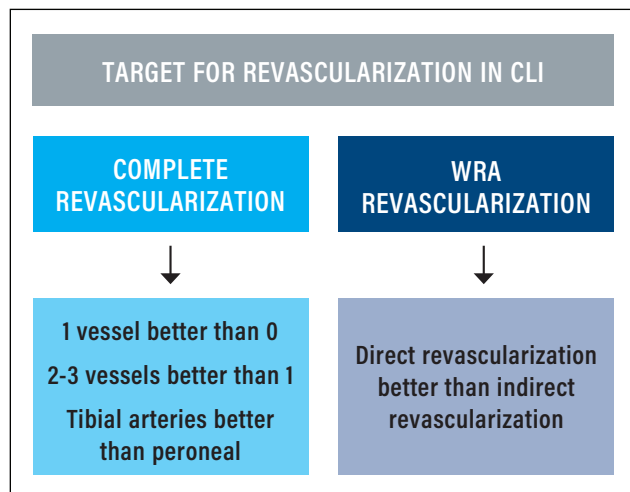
TARGET FOR REVASCULARIZATION IN CLI

COMPLETE REVASCULARIZATION

WRA REVASCULARIZATION

1 vessel better than 0

2-3 vessels better than 1

Tibial arteries better than peroneal

Direct revascularization better than indirect revascularization